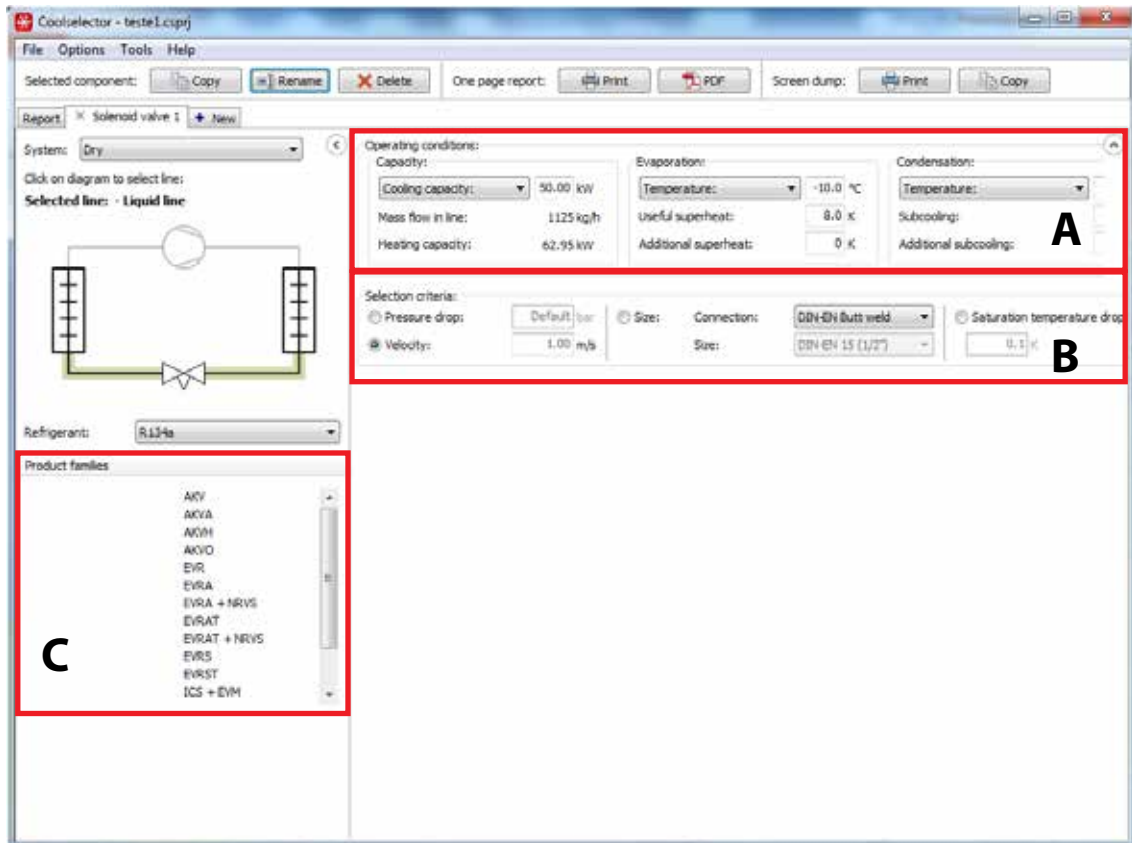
Coolselector - teste1.csprj

File Options Tools Help

Selected component: Copy Rename Delete One page report: Print PDF Screen dump: Print Copy

Report Solenoid valve 1 New

System: Dry

Click on diagram to select line:
Selected line: - Liquid line

Refrigerant: R134a

Product families

AKV
AKVA
AKVH
AKVO
EVR
EVRA
EVRA + NRVS
EVRAT
EVRAT + NRVS
EVRS
EVRST
ICS + EVM

C

Operating conditions:
Capacity:
Cooling capacity: 50.00 kW
Mass flow in line: 1125 kg/h
Heating capacity: 62.95 kW

Evaporation:
Temperature: -10.0 °C
Useful superheat: 8.0 K
Additional superheat: 0 K

Condensation:
Temperature:
Subcooling:
Additional subcooling:

A

Selection criteria:
Pressure drop: Default bar
Velocity: 1.00 m/s
Size: Connection: DIN-EN Butt weld
Size: DIN EN 15 (1/2")
Saturation temperature drop
0.1 K

B